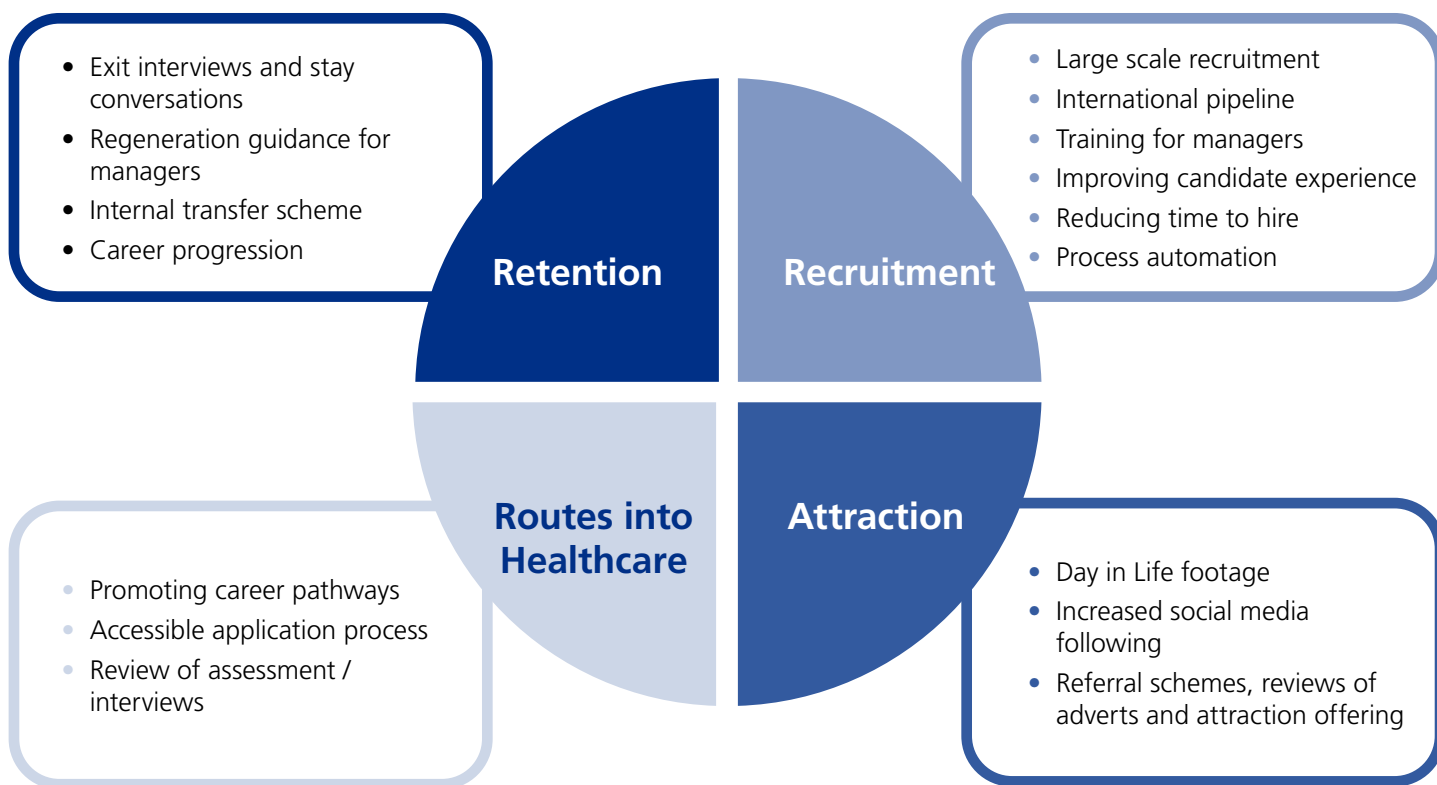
- Exit interviews and stay conversations
- Regeneration guidance for managers
- Internal transfer scheme
- Career progression

- Large scale recruitment
- International pipeline
- Training for managers
- Improving candidate experience
- Reducing time to hire
- Process automation

Retention

Recruitment

Routes into Healthcare

Attraction

- Promoting career pathways
- Accessible application process
- Review of assessment / interviews

- Day in Life footage
- Increased social media following
- Referral schemes, reviews of adverts and attraction offering